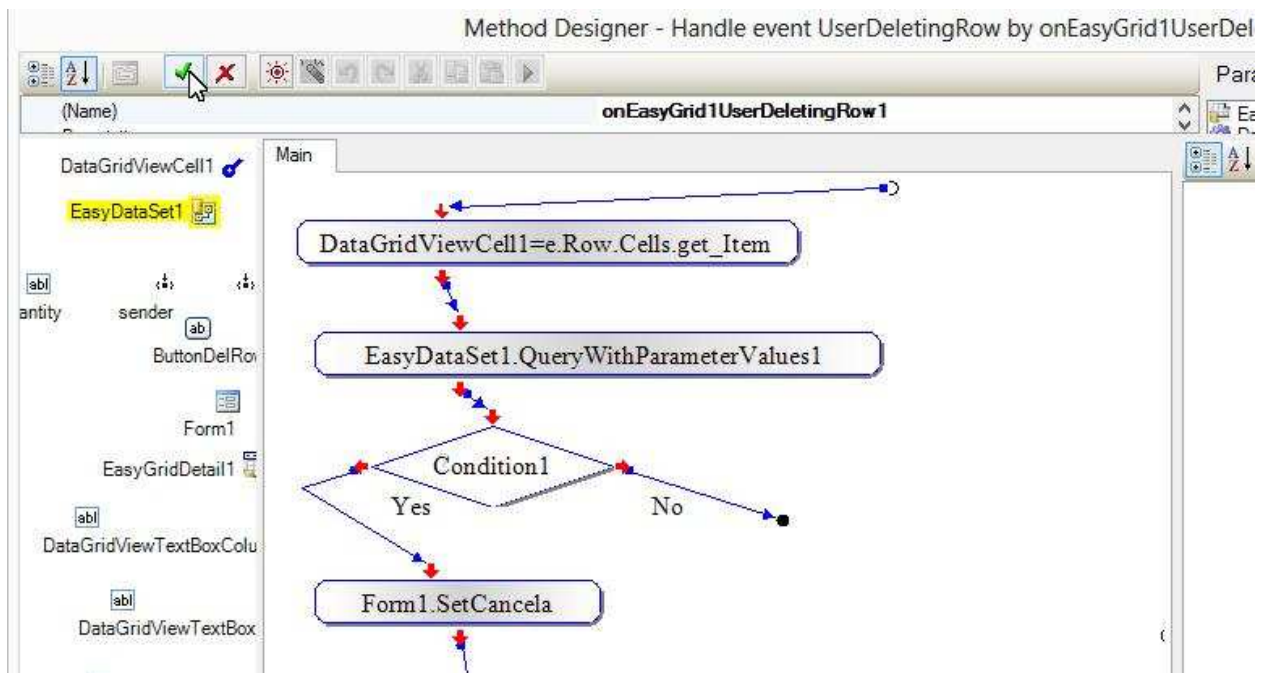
Method Designer - Handle event UserDeletingRow by onEasyGrid1UserDel

Para

(Name)

onEasyGrid1UserDeletingRow1

Ea

DataGridViewCell1

EasyDataSet1

abl

antity

sender

ab

ButtonDelRo

Form1

EasyGridDetail1

abl

DataGridViewTextBoxColu

abl

DataGridViewTextBox

Main

DataGridViewCell1=e.Row.Cells.get_Item

EasyDataSet1.QueryWithParameterValues1

Condition1

Yes

No

Form1.SetCancela